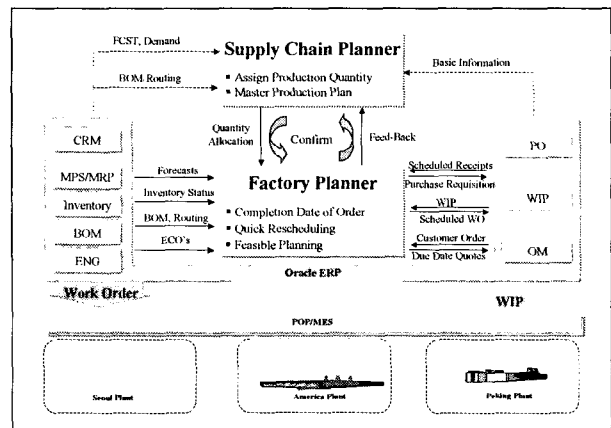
FCST, Demand

BOM Routing

Supply Chain Planner

▪ Assign Production Quantity
▪ Master Production Plan

Basic Information

Quantity Allocation

Confirm

Feed-Back

CRM

MPS/MRP

Inventory

BOM

ENG

Forecasts

Inventory Status

BOM, Routing

ECO's

Factory Planner

▪ Completion Date of Order
▪ Quick Rescheduling
▪ Feasible Planning

Scheduled Receipts

Purchase Requisition

WIP

Scheduled WO

Customer Order

Due Date Quotes

PO

WIP

OM

Oracle ERP

Work Order

WIP

POP/MES

Seoul Plant

America Plant

Peking Plant